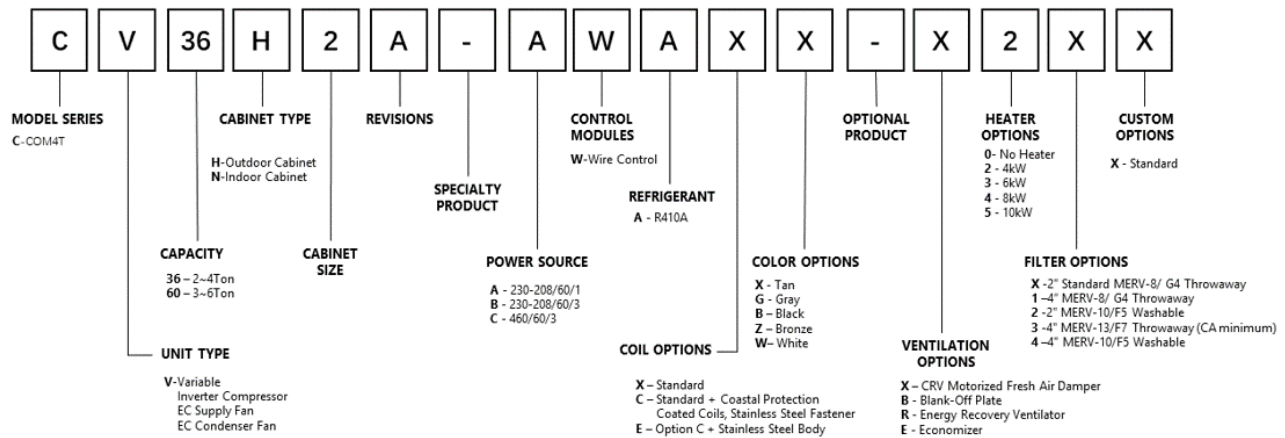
C V 36 H 2 A - A W A X X - X 2 X X

MODEL SERIES
C-COM4T

CABINET TYPE
H-Outdoor Cabinet
N-Indoor Cabinet

REVISIONS

SPECIALTY PRODUCT

CONTROL MODULES
W-Wire Control

REFRIGERANT
A - R410A

OPTIONAL PRODUCT

HEATER OPTIONS
0- No Heater
2 - 4kW
3 - 6kW
4 - 8kW
5 - 10kW

CUSTOM OPTIONS
X - Standard

CAPACITY
36 – 2~4Ton
60 – 3~6Ton

CABINET SIZE

POWER SOURCE
A - 230-208/60/1
B - 230-208/60/3
C - 460/60/3

COLOR OPTIONS
X - Tan
G - Gray
B - Black
Z - Bronze
W– White

FILTER OPTIONS
X -2" Standard MERV-8/ G4 Throwaway
1 –4" MERV-8/ G4 Throwaway
2 -2" MERV-10/F5 Washable
3 -4" MERV-13/F7 Throwaway (CA minimum)
4 –4" MERV-10/F5 Washable

UNIT TYPE
V-Variable
Inverter Compressor
EC Supply Fan
EC Condenser Fan

COIL OPTIONS
X – Standard
C – Standard + Coastal Protection Coated Coils, Stainless Steel Fastener
E – Option C + Stainless Steel Body

VENTILATION OPTIONS
X – CRV Motorized Fresh Air Damper
B - Blank-Off Plate
R - Energy Recovery Ventilator
E - Economizer